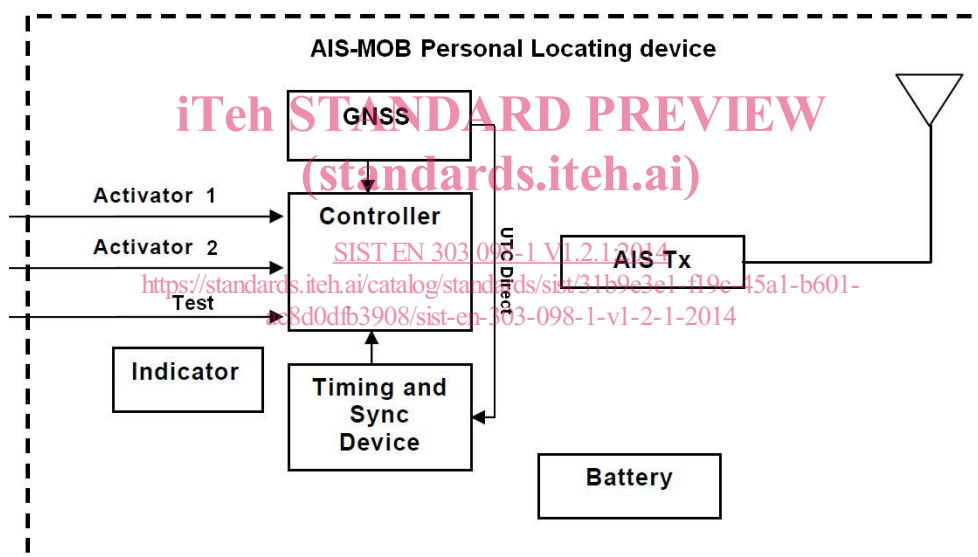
AIS-MOB Personal Locating device

iTeh STANDARD PREVIEW
(standards.iteh.ai)

GNSS

Activator 1

Controller

Activator 2

SIST EN 303 098-1 V1.2.1:2014
https://standards.iteh.ai/catalog/standards/sist/31b9e3e1-f19c-45a1-b601-ac8d0dfb3908/sist-en-303-098-1-v1-2-1-2014

UTC Direct

AIS Tx

Test

Indicator

Timing and Sync Device

Battery